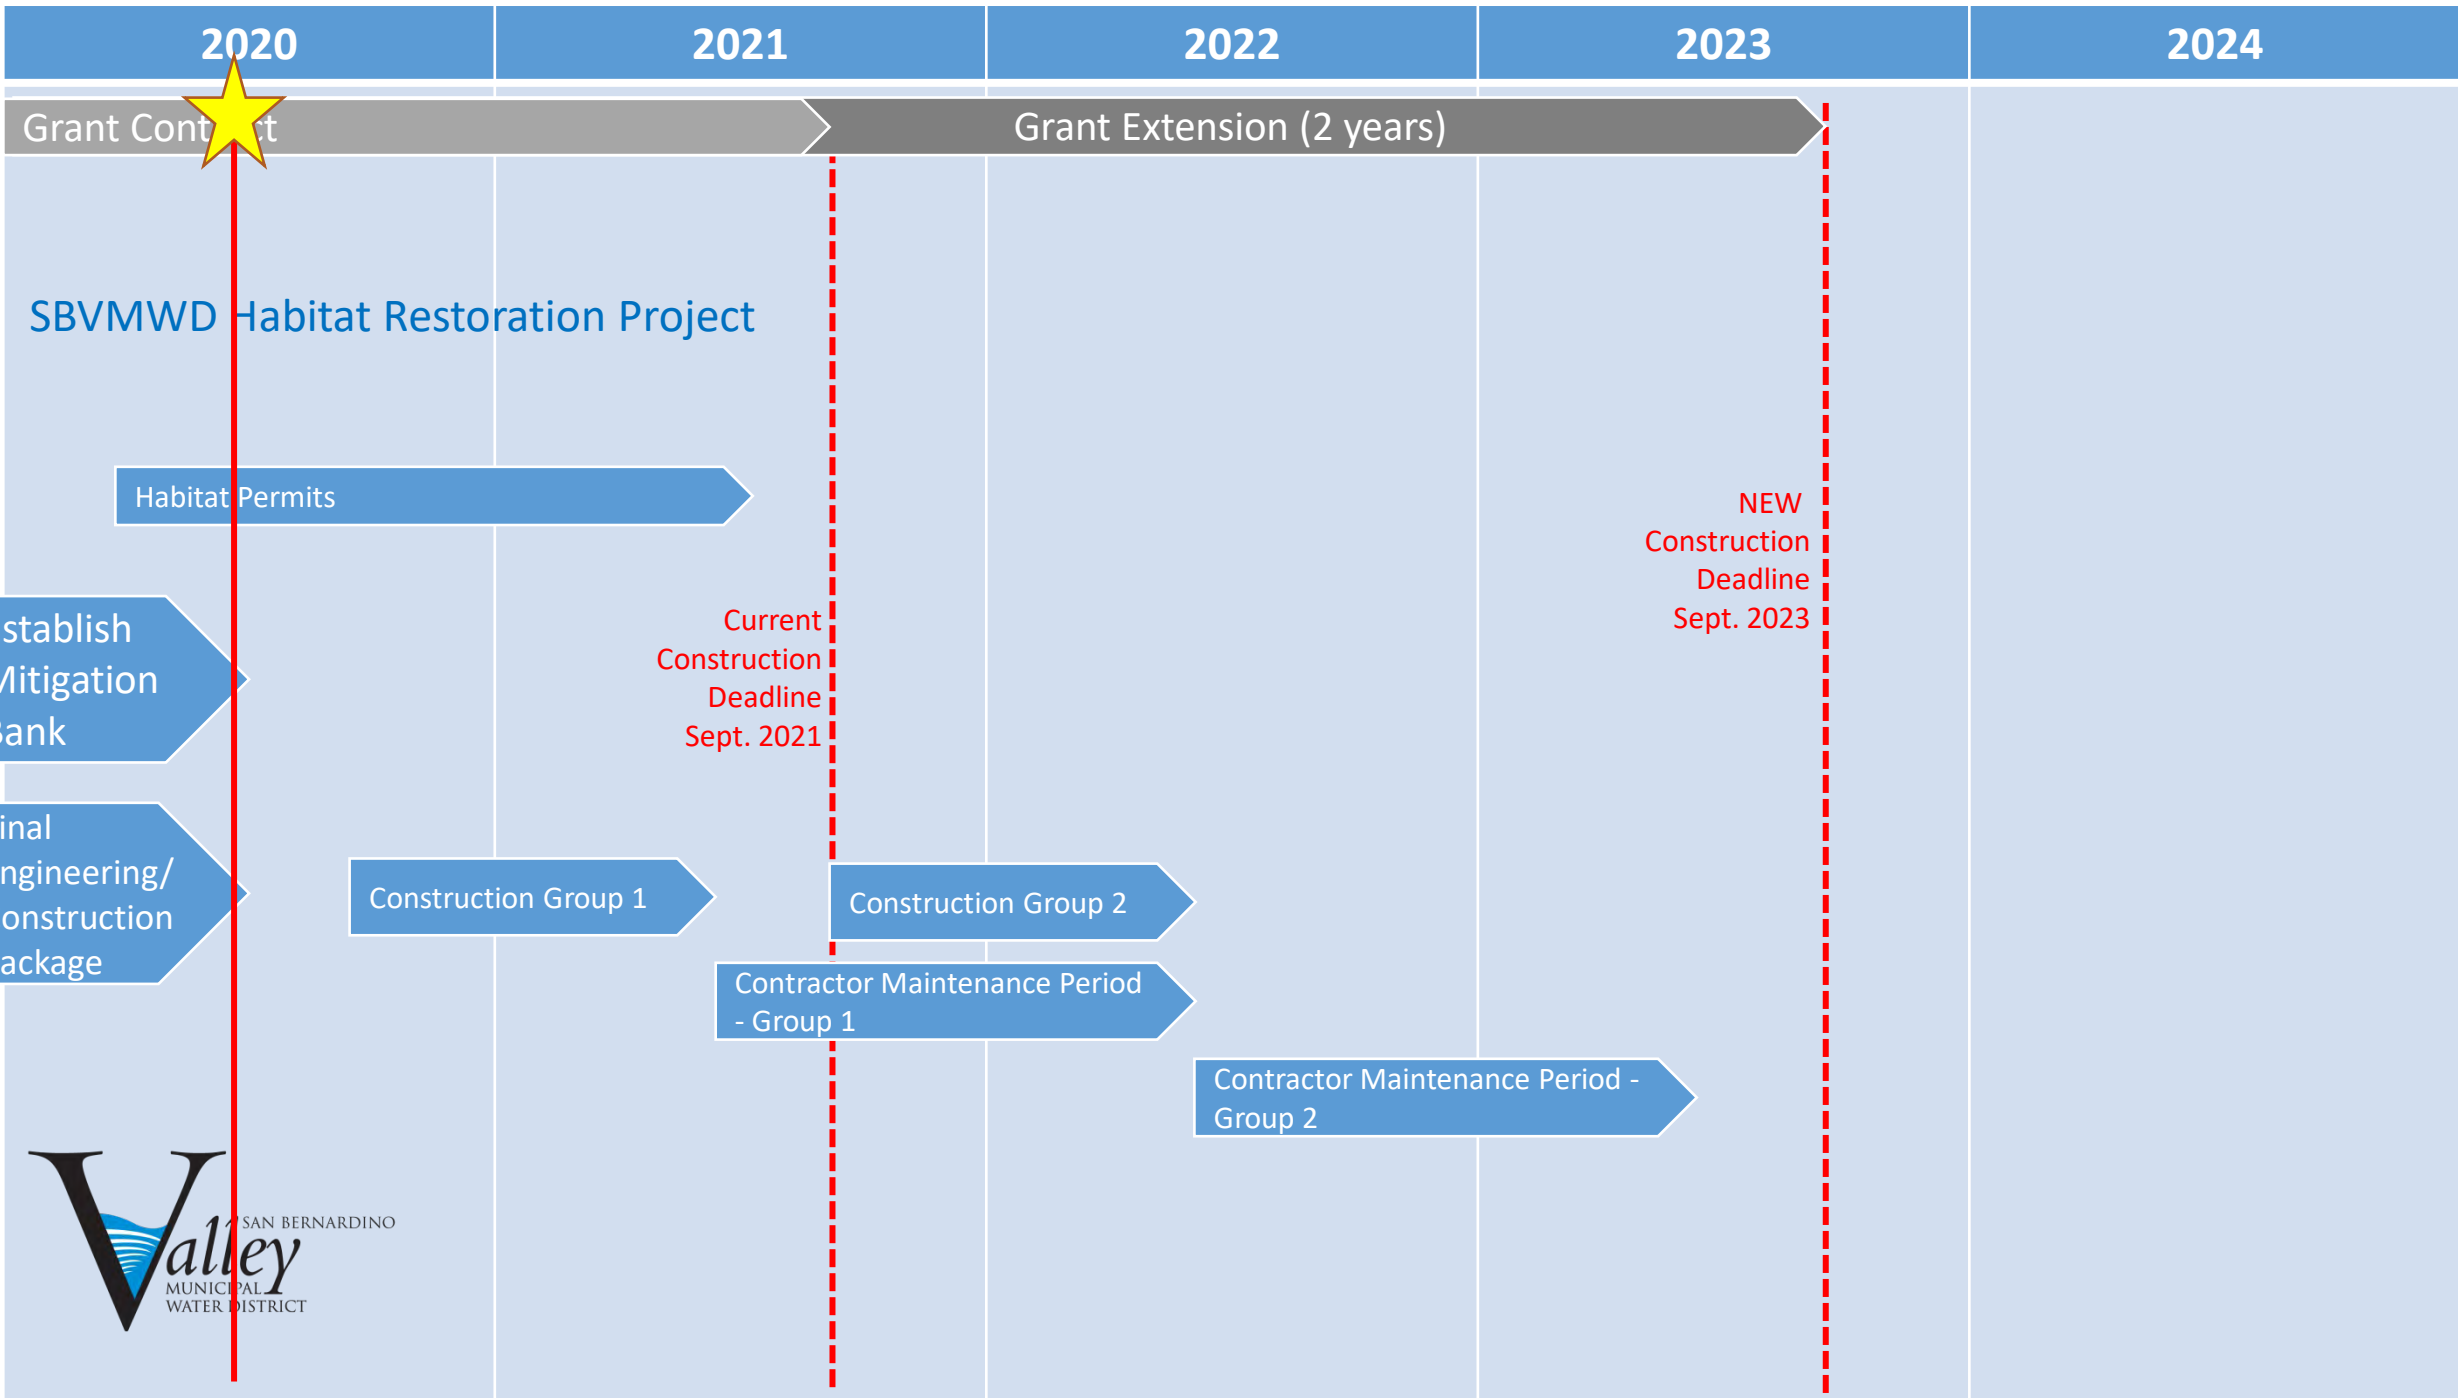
| 2020 | 2021 | 2022 | 2023 | 2024 |
|---|---|---|---|---|

Grant Cont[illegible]t

Grant Extension (2 years)

SBVMWD Habitat Restoration Project

Habitat Permits

NEW Construction Deadline Sept. 2023

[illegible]stablish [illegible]itigation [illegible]ank

Current Construction Deadline Sept. 2021

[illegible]inal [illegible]ngineering/ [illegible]onstruction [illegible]ackage

Construction Group 1

Construction Group 2

Contractor Maintenance Period - Group 1

Contractor Maintenance Period - Group 2

SAN BERNARDINO Valley MUNICIPAL WATER DISTRICT